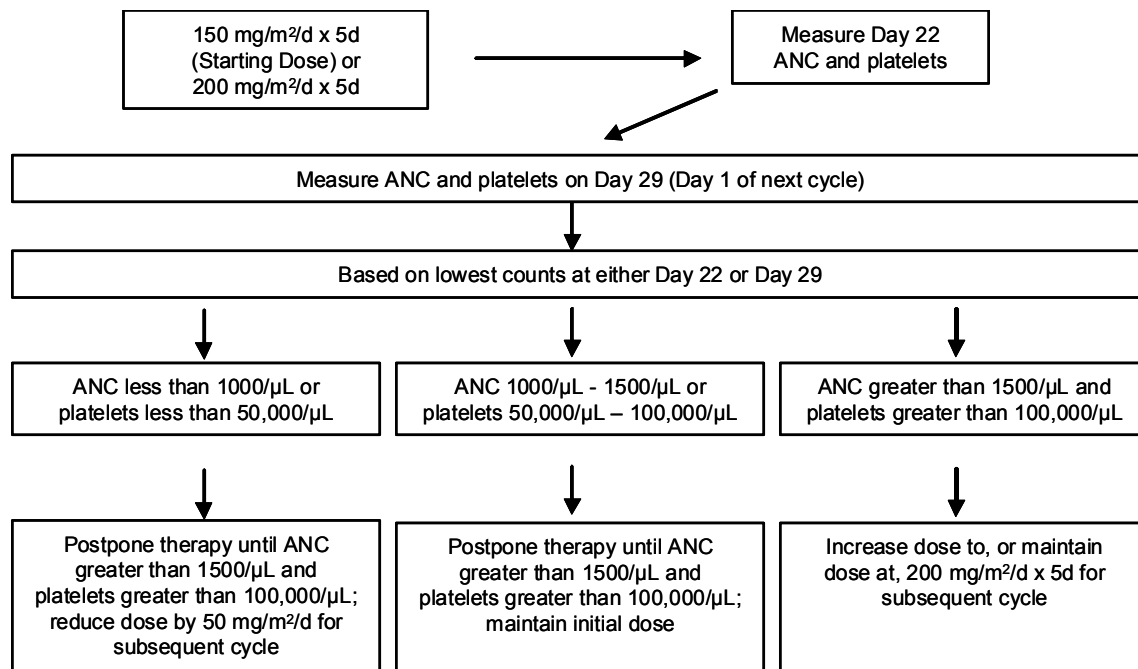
150 mg/m²/d x 5d (Starting Dose) or 200 mg/m²/d x 5d

Measure Day 22 ANC and platelets

Measure ANC and platelets on Day 29 (Day 1 of next cycle)

Based on lowest counts at either Day 22 or Day 29

ANC less than 1000/µL or platelets less than 50,000/µL

ANC 1000/µL - 1500/µL or platelets 50,000/µL – 100,000/µL

ANC greater than 1500/µL and platelets greater than 100,000/µL

Postpone therapy until ANC greater than 1500/µL and platelets greater than 100,000/µL; reduce dose by 50 mg/m²/d for subsequent cycle

Postpone therapy until ANC greater than 1500/µL and platelets greater than 100,000/µL; maintain initial dose

Increase dose to, or maintain dose at, 200 mg/m²/d x 5d for subsequent cycle